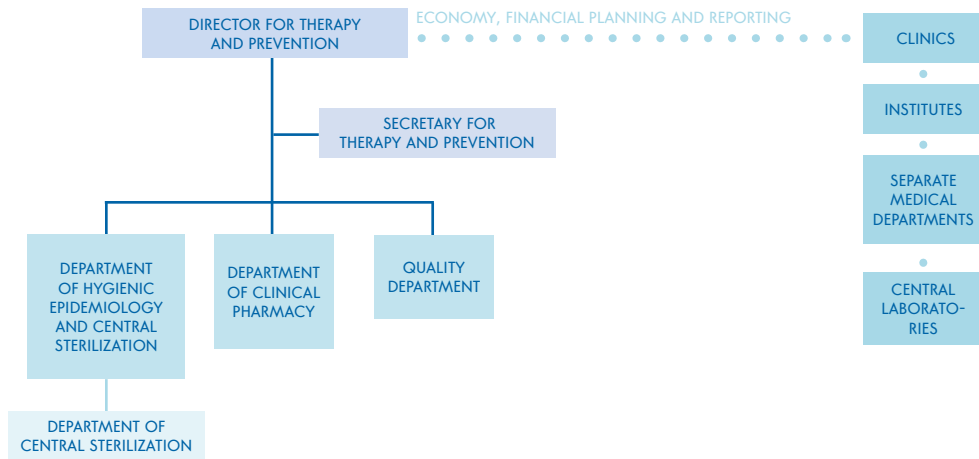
DIRECTOR FOR THERAPY AND PREVENTION

ECONOMY, FINANCIAL PLANNING AND REPORTING

CLINICS

INSTITUTES

SEPARATE MEDICAL DEPARTMENTS

CENTRAL LABORATORIES

SECRETARY FOR THERAPY AND PREVENTION

DEPARTMENT OF HYGIENIC EPIDEMIOLOGY AND CENTRAL STERILIZATION

DEPARTMENT OF CLINICAL PHARMACY

QUALITY DEPARTMENT

DEPARTMENT OF CENTRAL STERILIZATION